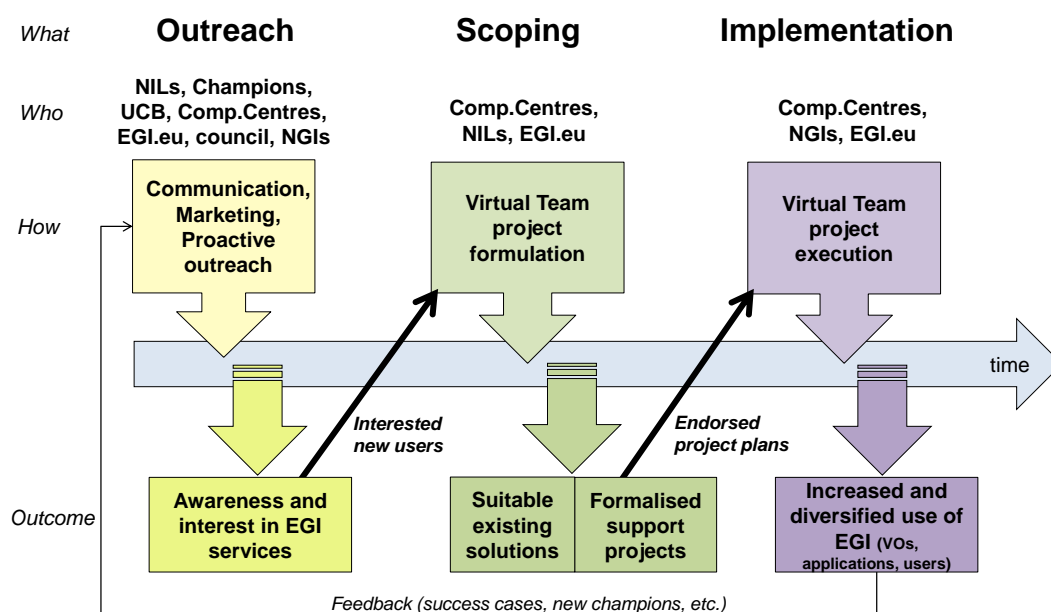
What

Outreach

Scoping

Implementation

Who

NILs, Champions, UCB, Comp.Centres, EGI.eu, council, NGIs

Comp.Centres, NILs, EGI.eu

Comp.Centres, NGIs, EGI.eu

How

Communication, Marketing, Proactive outreach

Virtual Team project formulation

Virtual Team project execution

time

Interested new users

Endorsed project plans

Outcome

Awareness and interest in EGI services

Suitable existing solutions

Formalised support projects

Increased and diversified use of EGI (VOs, applications, users)

Feedback (success cases, new champions, etc.)